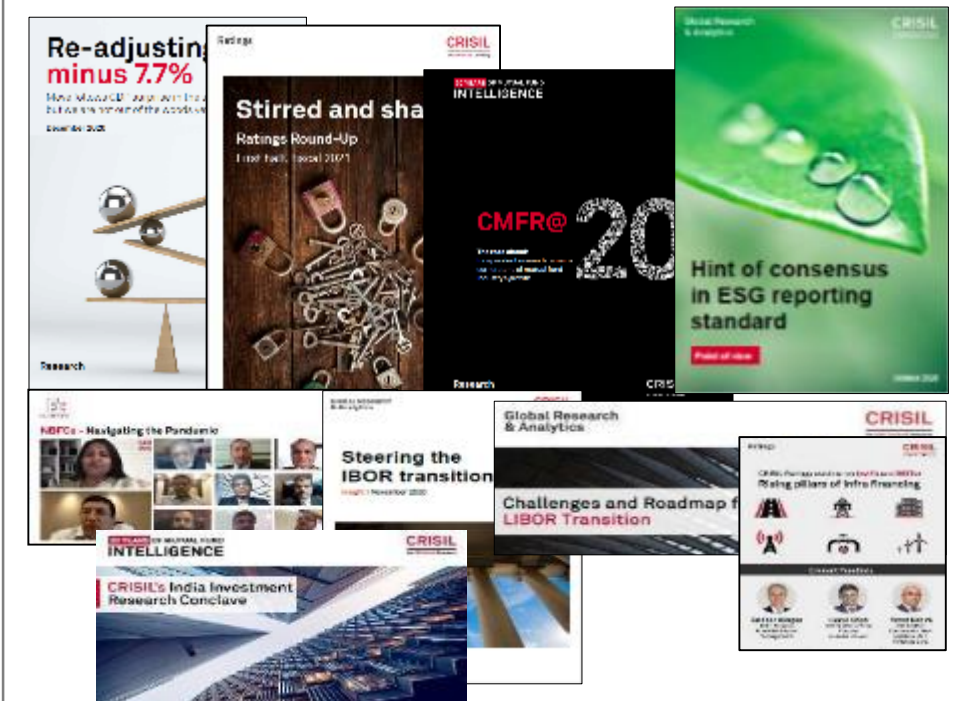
Re-adjusting
minus 7.7%
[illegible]
December 2020
Research

Ratings
CRISIL
Stirred and sha
Ratings Round-Up
First half, fiscal 2021

INTELLIGENCE
CMFR@20
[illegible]
Research
CRIS

Global Research & Analytics
CRISIL
Hint of consensus in ESG reporting standard
Point of view

NBFCs - Navigating the Pandemic

Steering the IBOR transition
November 2020

Global Research & Analytics
CRISIL
Challenges and Roadmap f
LIBOR Transition

Ratings
CRISIL
Rising pillars of Infra financing

INTELLIGENCE
CRISIL
CRISIL's India Investment Research Conclave